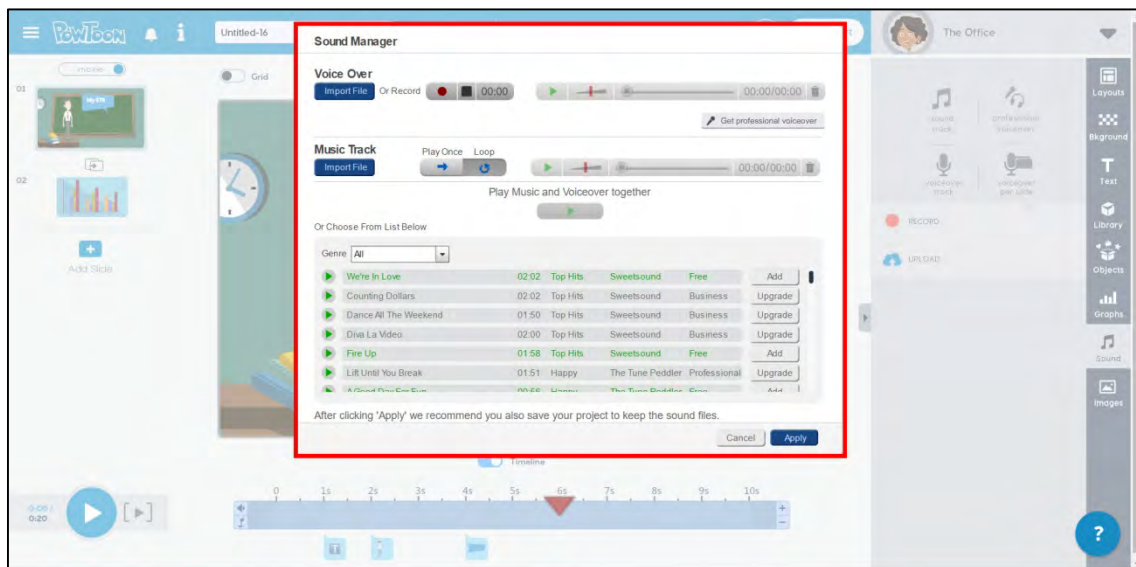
PowToon

Untitled-16

The Office

movie

Grid

01

02

Add Slide

Sound Manager

Voice Over

Import File Or Record 00:00

00:00/00:00

Get professional voiceover

Music Track

Import File

Play Once Loop

00:00/00:00

Play Music and Voiceover together

Or Choose From List Below

Genre All

| | | | | | |
|---|---|---|---|---|---|
| We're In Love | 02:02 | Top Hits | Sweetsound | Free | Add |
| Counting Dollars | 02:02 | Top Hits | Sweetsound | Business | Upgrade |
| Dance All The Weekend | 01:50 | Top Hits | Sweetsound | Business | Upgrade |
| Diva La Video | 02:00 | Top Hits | Sweetsound | Business | Upgrade |
| Fire Up | 01:58 | Top Hits | Sweetsound | Free | Add |
| Lift Until You Break | 01:51 | Happy | The Tune Peddler | Professional | Upgrade |
| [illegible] | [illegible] | Happy | The Tune Peddler | Free | Add |

After clicking 'Apply' we recommend you also save your project to keep the sound files.

Cancel Apply

sound track

professional voiceover

voiceover track

voiceover per slide

RECORD

UPLOAD

Layouts

Bkground

Text

Library

Objects

Graphs

Sound

Images

Timeline

0:00 / 0:20

0 1s 2s 3s 4s 5s 6s 7s 8s 9s 10s

?